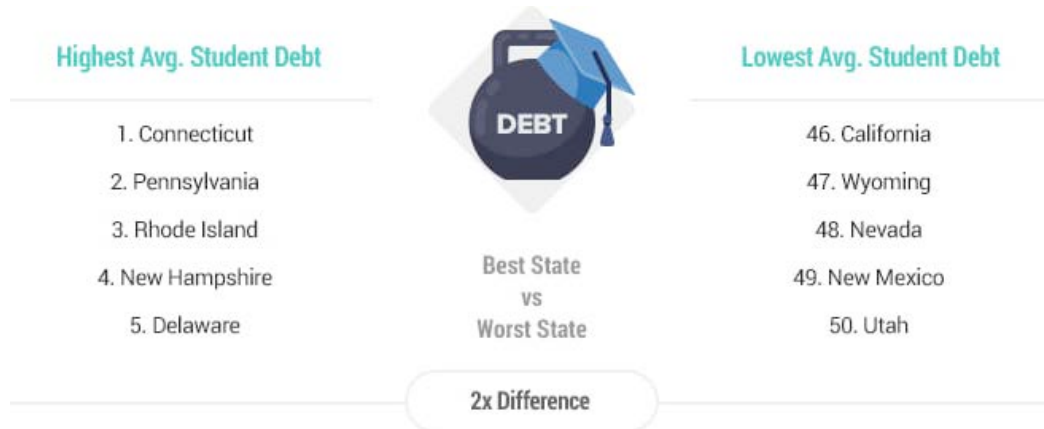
Highest Avg. Student Debt

1. Connecticut
2. Pennsylvania
3. Rhode Island
4. New Hampshire
5. Delaware

DEBT

Best State
vs
Worst State

2x Difference

Lowest Avg. Student Debt

46. California
47. Wyoming
48. Nevada
49. New Mexico
50. Utah